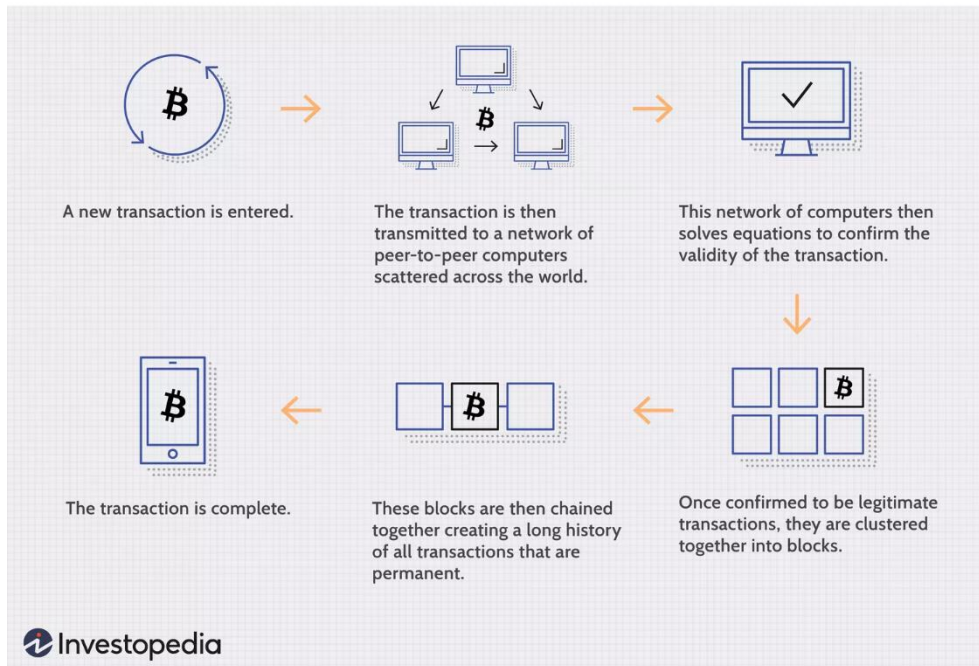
A new transaction is entered.

The transaction is then transmitted to a network of peer-to-peer computers scattered across the world.

This network of computers then solves equations to confirm the validity of the transaction.

Once confirmed to be legitimate transactions, they are clustered together into blocks.

These blocks are then chained together creating a long history of all transactions that are permanent.

The transaction is complete.

Investopedia